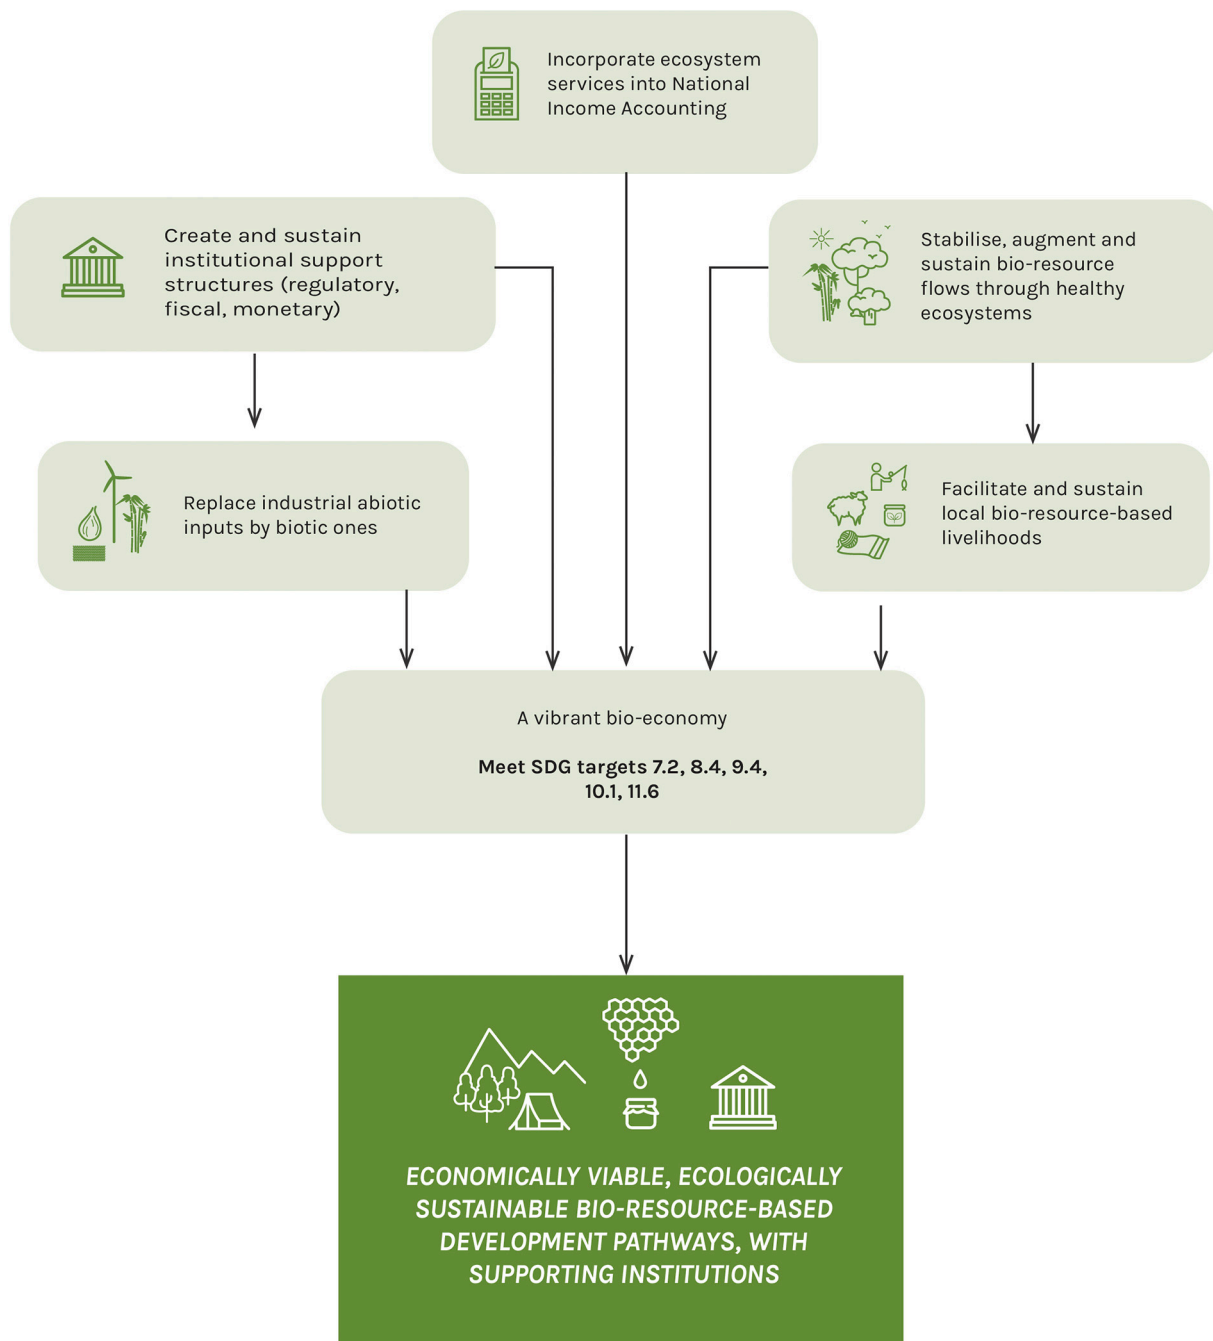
Incorporate ecosystem services into National Income Accounting

Create and sustain institutional support structures (regulatory, fiscal, monetary)

Stabilise, augment and sustain bio-resource flows through healthy ecosystems

Replace industrial abiotic inputs by biotic ones

Facilitate and sustain local bio-resource-based livelihoods

A vibrant bio-economy

**Meet SDG targets 7.2, 8.4, 9.4, 10.1, 11.6**

ECONOMICALLY VIABLE, ECOLOGICALLY SUSTAINABLE BIO-RESOURCE-BASED DEVELOPMENT PATHWAYS, WITH SUPPORTING INSTITUTIONS